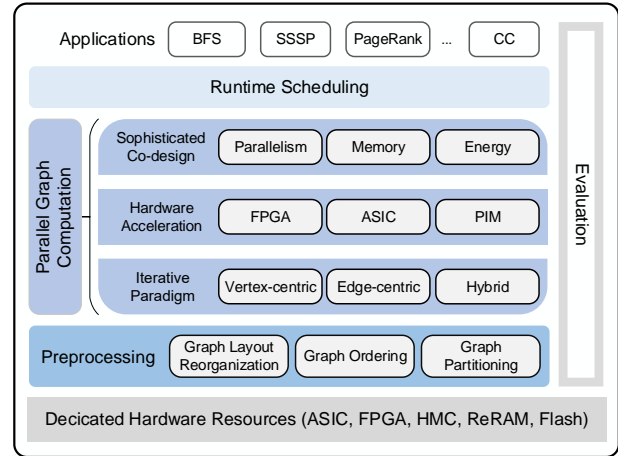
Applications BFS SSSP PageRank ... CC

Runtime Scheduling

Parallel Graph Computation

Sophisticated Co-design Parallelism Memory Energy

Hardware Acceleration FPGA ASIC PIM

Iterative Paradigm Vertex-centric Edge-centric Hybrid

Evaluation

Preprocessing Graph Layout Reorganization Graph Ordering Graph Partitioning

Decicated Hardware Resources (ASIC, FPGA, HMC, ReRAM, Flash)